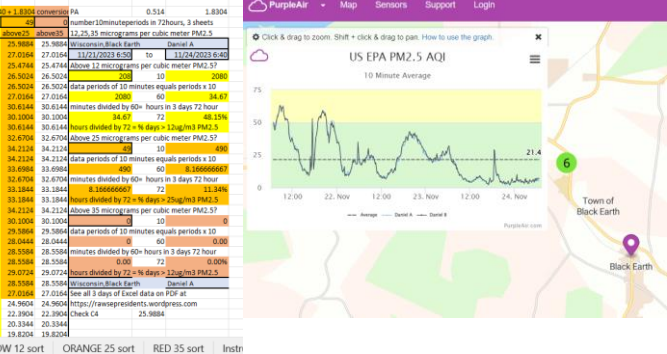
| 50 + 1.8304 | conversion | PA | 0.514 | 1.8304 |
|---|---|---|---|---|
| 49 | 0 | number10minuteperiods in 72hours, 3 sheets | | |
| above25 | above35 | 12,25,35 micrograms per cubic meter PM2.5 | | |
| 25.9884 | 25.9884 | Wisconsin,Black Earth | | Daniel A |
| 27.0164 | 27.0164 | 11/21/2023 6:50 | to | 11/24/2023 6:40 |
| 25.4744 | 25.4744 | Above 12 micrograms per cubic meter PM2.5? | | |
| 26.5024 | 26.5024 | 208 | 10 | 2080 |
| 26.5024 | 26.5024 | data periods of 10 minutes equals periods x 10 | | |
| 27.0164 | 27.0164 | 2080 | 60 | 34.67 |
| 30.6144 | 30.6144 | minutes divided by 60= hours in 3 days 72 hour | | |
| 30.1004 | 30.1004 | 34.67 | 72 | 48.15% |
| 30.6144 | 30.6144 | hours divided by 72 = % days > 12ug/m3 PM2.5 | | |
| 32.6704 | 32.6704 | Above 25 micrograms per cubic meter PM2.5? | | |
| 34.2124 | 34.2124 | 49 | 10 | 490 |
| 34.2124 | 34.2124 | data periods of 10 minutes equals periods x 10 | | |
| 33.6984 | 33.6984 | 490 | 60 | 8.166666667 |
| 32.6704 | 32.6704 | minutes divided by 60= hours in 3 days 72 hour | | |
| 33.1844 | 33.1844 | 8.166666667 | 72 | 11.34% |
| 33.1844 | 33.1844 | hours divided by 72 = % days > 25ug/m3 PM2.5 | | |
| 34.2124 | 34.2124 | Above 35 micrograms per cubic meter PM2.5? | | |
| 30.1004 | 30.1004 | 0 | 10 | 0 |
| 29.5864 | 29.5864 | data periods of 10 minutes equals periods x 10 | | |
| 28.0444 | 28.0444 | 0 | 60 | 0.00 |
| 28.5584 | 28.5584 | minutes divided by 60= hours in 3 days 72 hour | | |
| 28.5584 | 28.5584 | 0.00 | 72 | 0.00% |
| 29.0724 | 29.0724 | hours divided by 72 = % days > 12ug/m3 PM2.5 | | |
| 28.5584 | 28.5584 | Wisconsin,Black Earth | | Daniel A |
| 27.0164 | 27.0164 | See all 3 days of Excel data on PDF at | | |
| 24.9604 | 24.9604 | https://rawsepresidents.wordpress.com | | |
| 22.3904 | 22.3904 | Check C4 | 25.9884 | |
| 20.3344 | 20.3344 | | | |
| 19.8204 | 19.8204 | | | |

OW 12 sort | ORANGE 25 sort | RED 35 sort | Instr

PurpleAir | Map | Sensors | Support | Login

Click & drag to zoom. Shift + click & drag to pan. How to use the graph.

US EPA PM2.5 AQI

10 Minute Average

75
50
25
0

21.4

12:00 | 22. Nov | 12:00 | 23. Nov | 12:00 | 24. Nov

Average — Daniel A — Daniel B

PurpleAir.com

6

Town of Black Earth

Black Earth